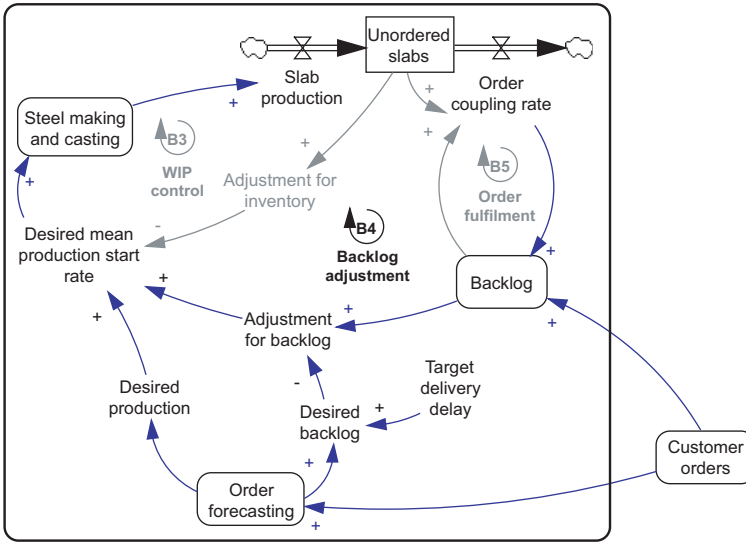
Unordered slabs

Slab production

Order coupling rate

Steel making and casting

+

+

+

B3

WIP control

+

Adjustment for inventory

B5

Order fulfilment

+

-

Desired mean production start rate

B4

Backlog adjustment

+

Backlog

+

+

+

Adjustment for backlog

+

+

Target delivery delay

-

Desired production

+

Desired backlog

+

+

Customer orders

Order forecasting

+